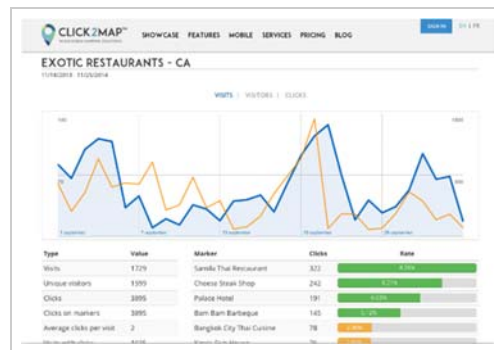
CLICK2MAP™

SHOWCASE FEATURES MOBILE SERVICES PRICING BLOG

SIGN IN

EXOTIC RESTAURANTS - CA

11/18/2014 - 11/25/2014

VISITS | VISITORS | CLICKS

| Type | Value |
|---|---|
| Visits | 1729 |
| Unique visitors | 1395 |
| Clicks | 3895 |
| Clicks on markers | 3895 |
| Average clicks per visit | 2 |
| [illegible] | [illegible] |

| Marker | Clicks | Rate |
|---|---|---|
| Sanilla Thai Restaurant | 322 | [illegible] |
| Cheese Steak Shop | 242 | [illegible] |
| Palace Hotel | 191 | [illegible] |
| Bam Bam Barbeque | 145 | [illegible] |
| Bangkok City Thai Cuisine | 78 | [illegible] |
| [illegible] | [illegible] | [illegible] |